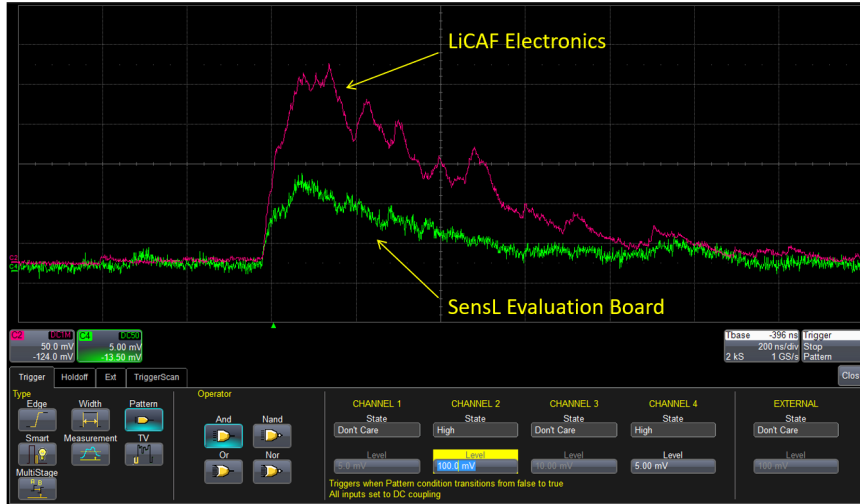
LiCAF Electronics

SensL Evaluation Board

C2 DC1M 50.0 mV -124.0 mV

C4 DC50 5.00 mV -13.50 mV

Tbase -396 ns
200 ns/div
2 kS 1 GS/s

Trigger
Stop
Pattern

Clos

Trigger | Holdoff | Ext | TriggerScan

Type
Edge
Width
Pattern
Smart
Measurement
TV
MultiStage

Operator
And
Nand
Or
Nor

| CHANNEL 1 | CHANNEL 2 | CHANNEL 3 | CHANNEL 4 | EXTERNAL |
|---|---|---|---|---|
| State | State | State | State | State |
| Don't Care | High | Don't Care | High | Don't Care |
| Level | Level | Level | Level | Level |
| 5.0 mV | 100.0 mV | 10.00 mV | 5.00 mV | 100 mV |

Triggers when Pattern condition transitions from false to true
All inputs set to DC coupling